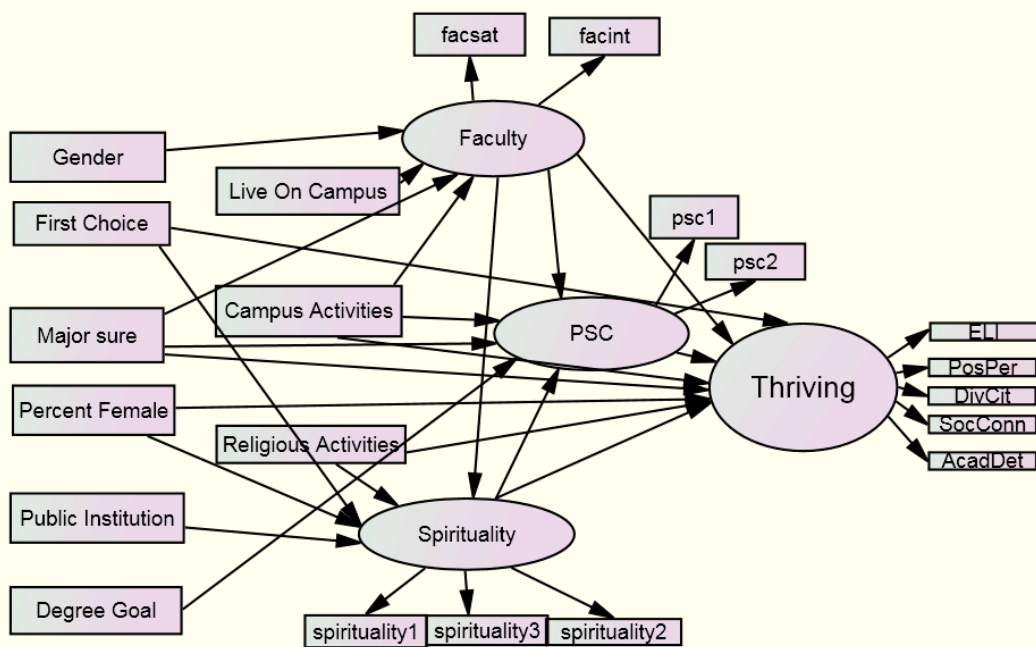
facsat

facint

Gender

Faculty

Live On Campus

First Choice

psc1

psc2

Campus Activities

Major sure

PSC

ELI

PosPer

Thriving

DivCit

Percent Female

SocConn

Religious Activities

AcadDet

Public Institution

Spirituality

Degree Goal

spirituality1

spirituality3

spirituality2